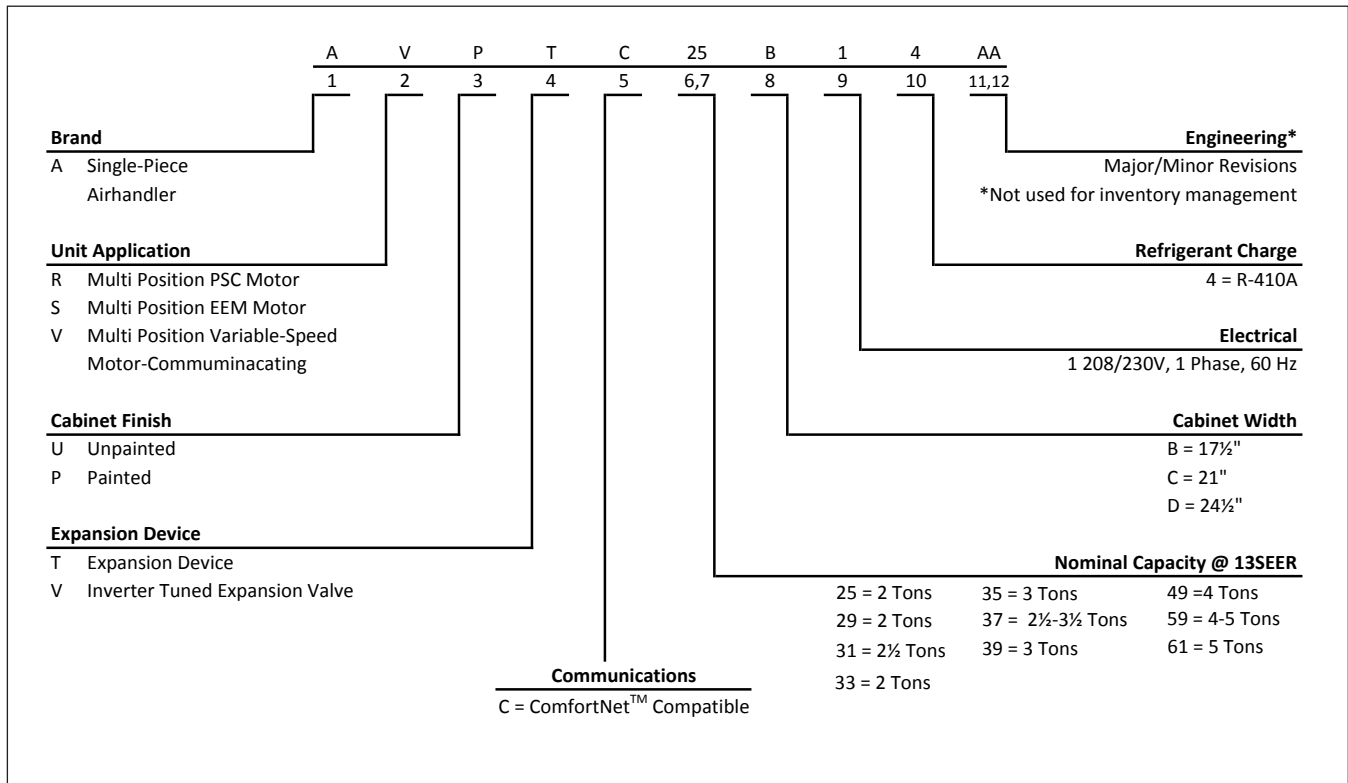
| A | V | P | T | C | 25 | B | 1 | 4 | AA |
|---|---|---|---|---|---|---|---|---|---|
| 1 | 2 | 3 | 4 | 5 | 6,7 | 8 | 9 | 10 | 11,12 |

**Brand**
A Single-Piece Airhandler

**Unit Application**
R Multi Position PSC Motor
S Multi Position EEM Motor
V Multi Position Variable-Speed Motor-Commuminacating

**Cabinet Finish**
U Unpainted
P Painted

**Expansion Device**
T Expansion Device
V Inverter Tuned Expansion Valve

**Communications**
C = ComfortNet$^{TM}$ Compatible

**Engineering***
Major/Minor Revisions
*Not used for inventory management

**Refrigerant Charge**
4 = R-410A

**Electrical**
1 208/230V, 1 Phase, 60 Hz

**Cabinet Width**
B = 17½"
C = 21"
D = 24½"

**Nominal Capacity @ 13SEER**
25 = 2 Tons
29 = 2 Tons
31 = 2½ Tons
33 = 2 Tons
35 = 3 Tons
37 = 2½-3½ Tons
39 = 3 Tons
49 =4 Tons
59 = 4-5 Tons
61 = 5 Tons